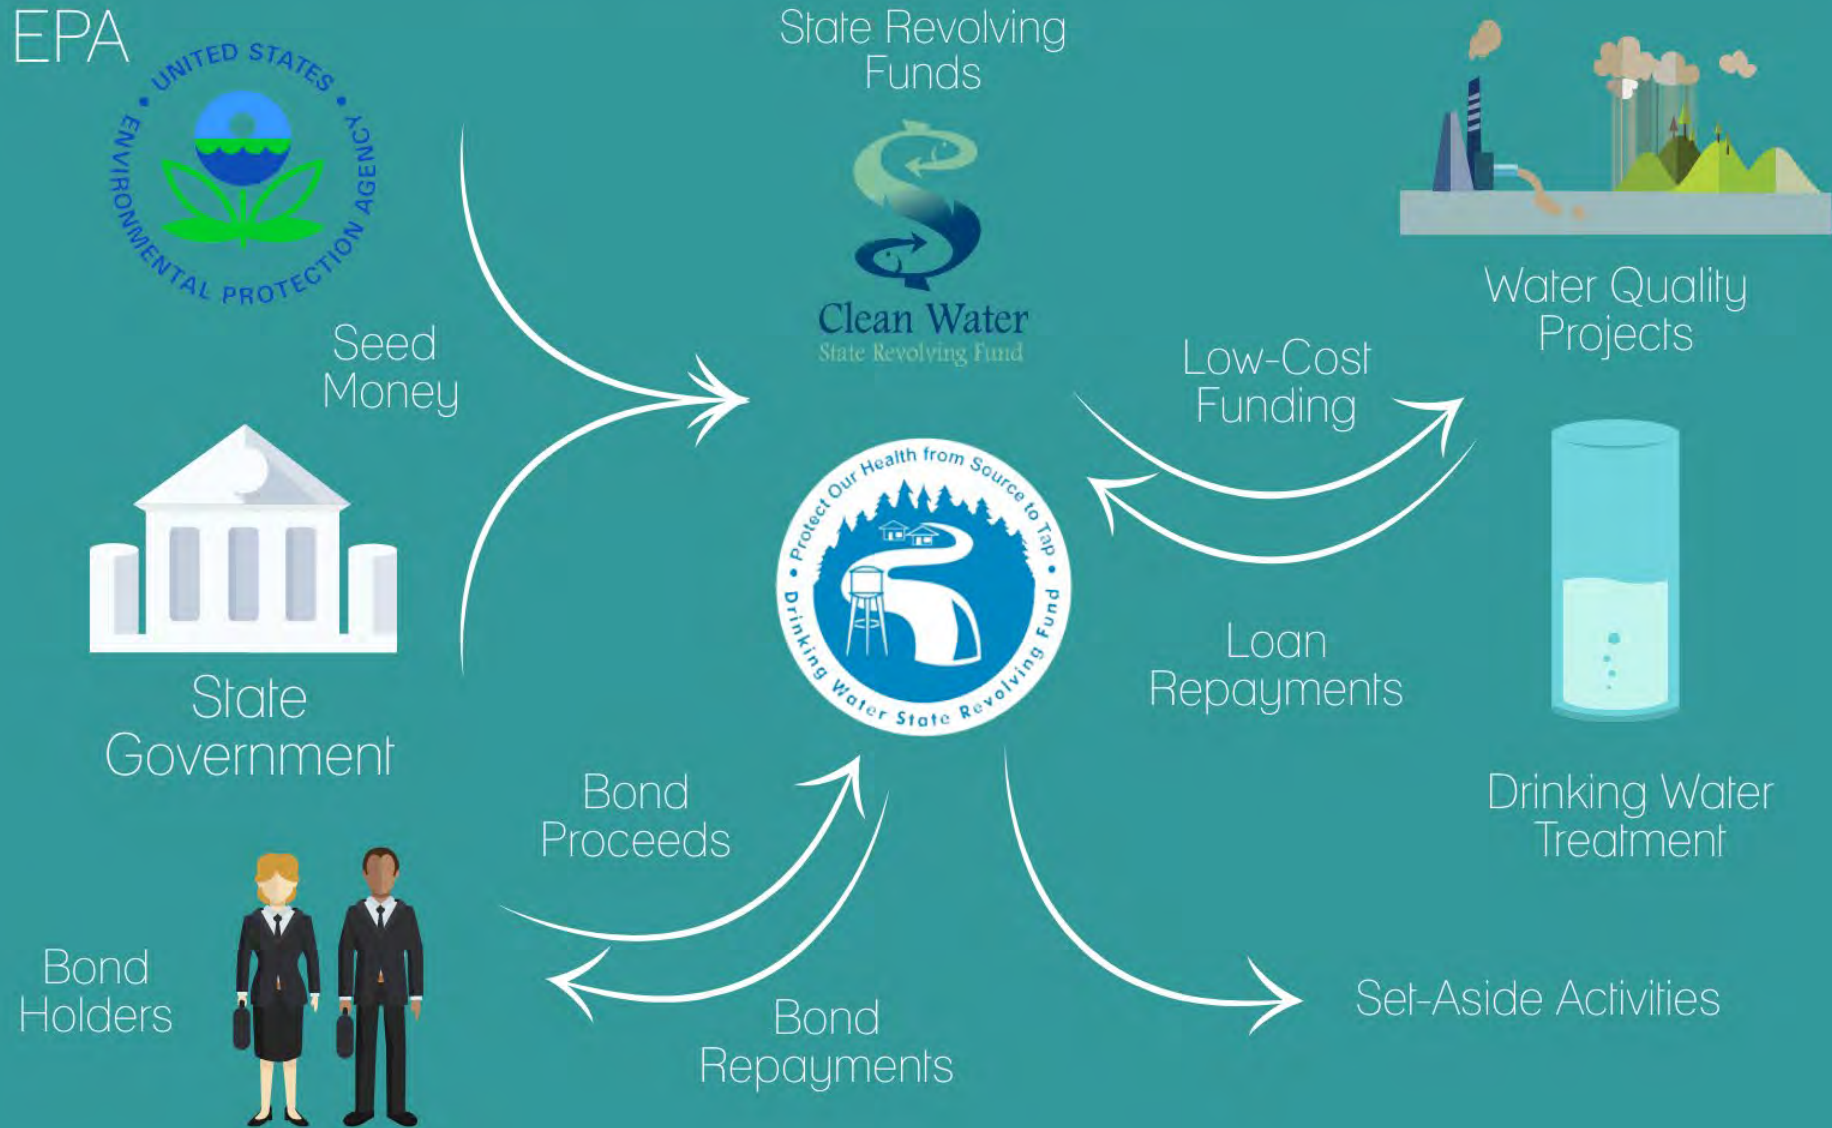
EPA

UNITED STATES ENVIRONMENTAL PROTECTION AGENCY

State Revolving Funds

Clean Water
State Revolving Fund

Water Quality Projects

Seed Money

Low-Cost Funding

Protect Our Health from Source to Tap
Drinking Water State Revolving Fund

State Government

Loan Repayments

Drinking Water Treatment

Bond Proceeds

Bond Holders

Set-Aside Activities

Bond Repayments